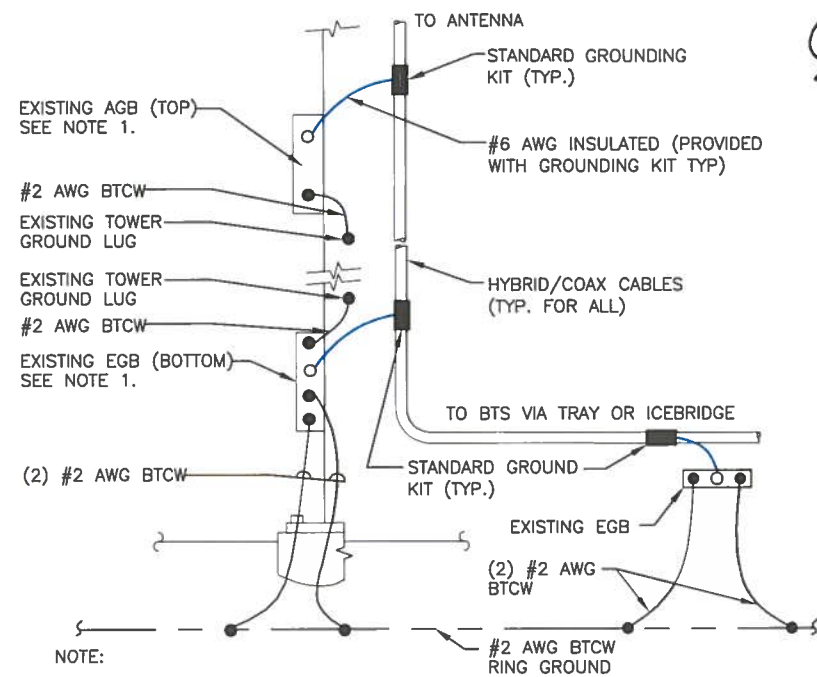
TO ANTENNA

STANDARD GROUNDING KIT (TYP.)

EXISTING AGB (TOP) SEE NOTE 1.

#6 AWG INSULATED (PROVIDED WITH GROUNDING KIT TYP)

#2 AWG BTCW

EXISTING TOWER GROUND LUG

EXISTING TOWER GROUND LUG

HYBRID/COAX CABLES (TYP. FOR ALL)

#2 AWG BTCW

EXISTING EGB (BOTTOM) SEE NOTE 1.

TO BTS VIA TRAY OR ICEBRIDGE

(2) #2 AWG BTCW

STANDARD GROUND KIT (TYP.)

EXISTING EGB

(2) #2 AWG BTCW

NOTE:

#2 AWG BTCW RING GROUND